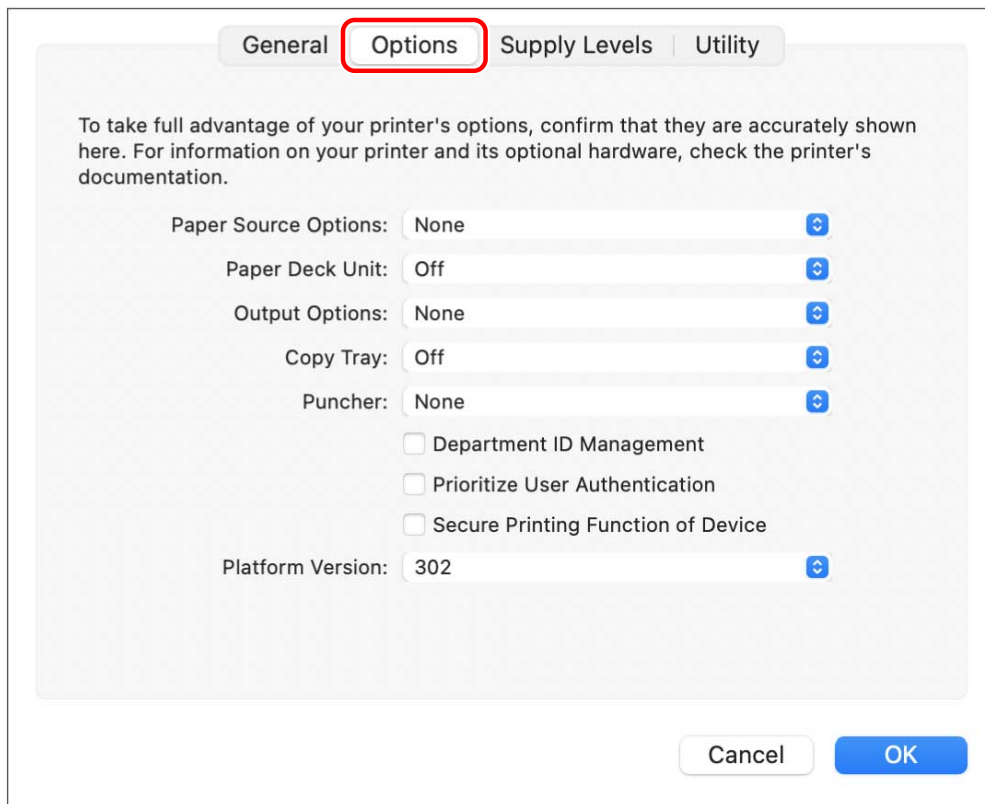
General | Options | Supply Levels | Utility

To take full advantage of your printer's options, confirm that they are accurately shown here. For information on your printer and its optional hardware, check the printer's documentation.

Paper Source Options: None
Paper Deck Unit: Off
Output Options: None
Copy Tray: Off
Puncher: None
Department ID Management
Prioritize User Authentication
Secure Printing Function of Device
Platform Version: 302

Cancel
OK